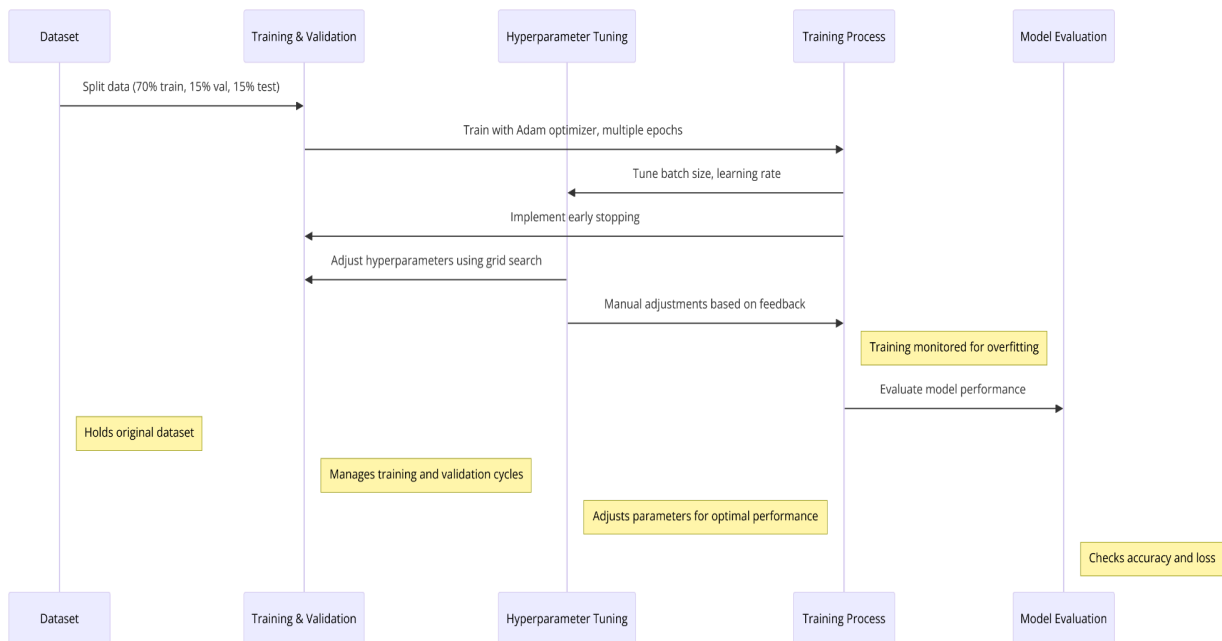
Dataset

Training & Validation

Hyperparameter Tuning

Training Process

Model Evaluation

Split data (70% train, 15% val, 15% test)

Train with Adam optimizer, multiple epochs

Tune batch size, learning rate

Implement early stopping

Adjust hyperparameters using grid search

Manual adjustments based on feedback

Training monitored for overfitting

Evaluate model performance

Holds original dataset

Manages training and validation cycles

Adjusts parameters for optimal performance

Checks accuracy and loss

Dataset

Training & Validation

Hyperparameter Tuning

Training Process

Model Evaluation